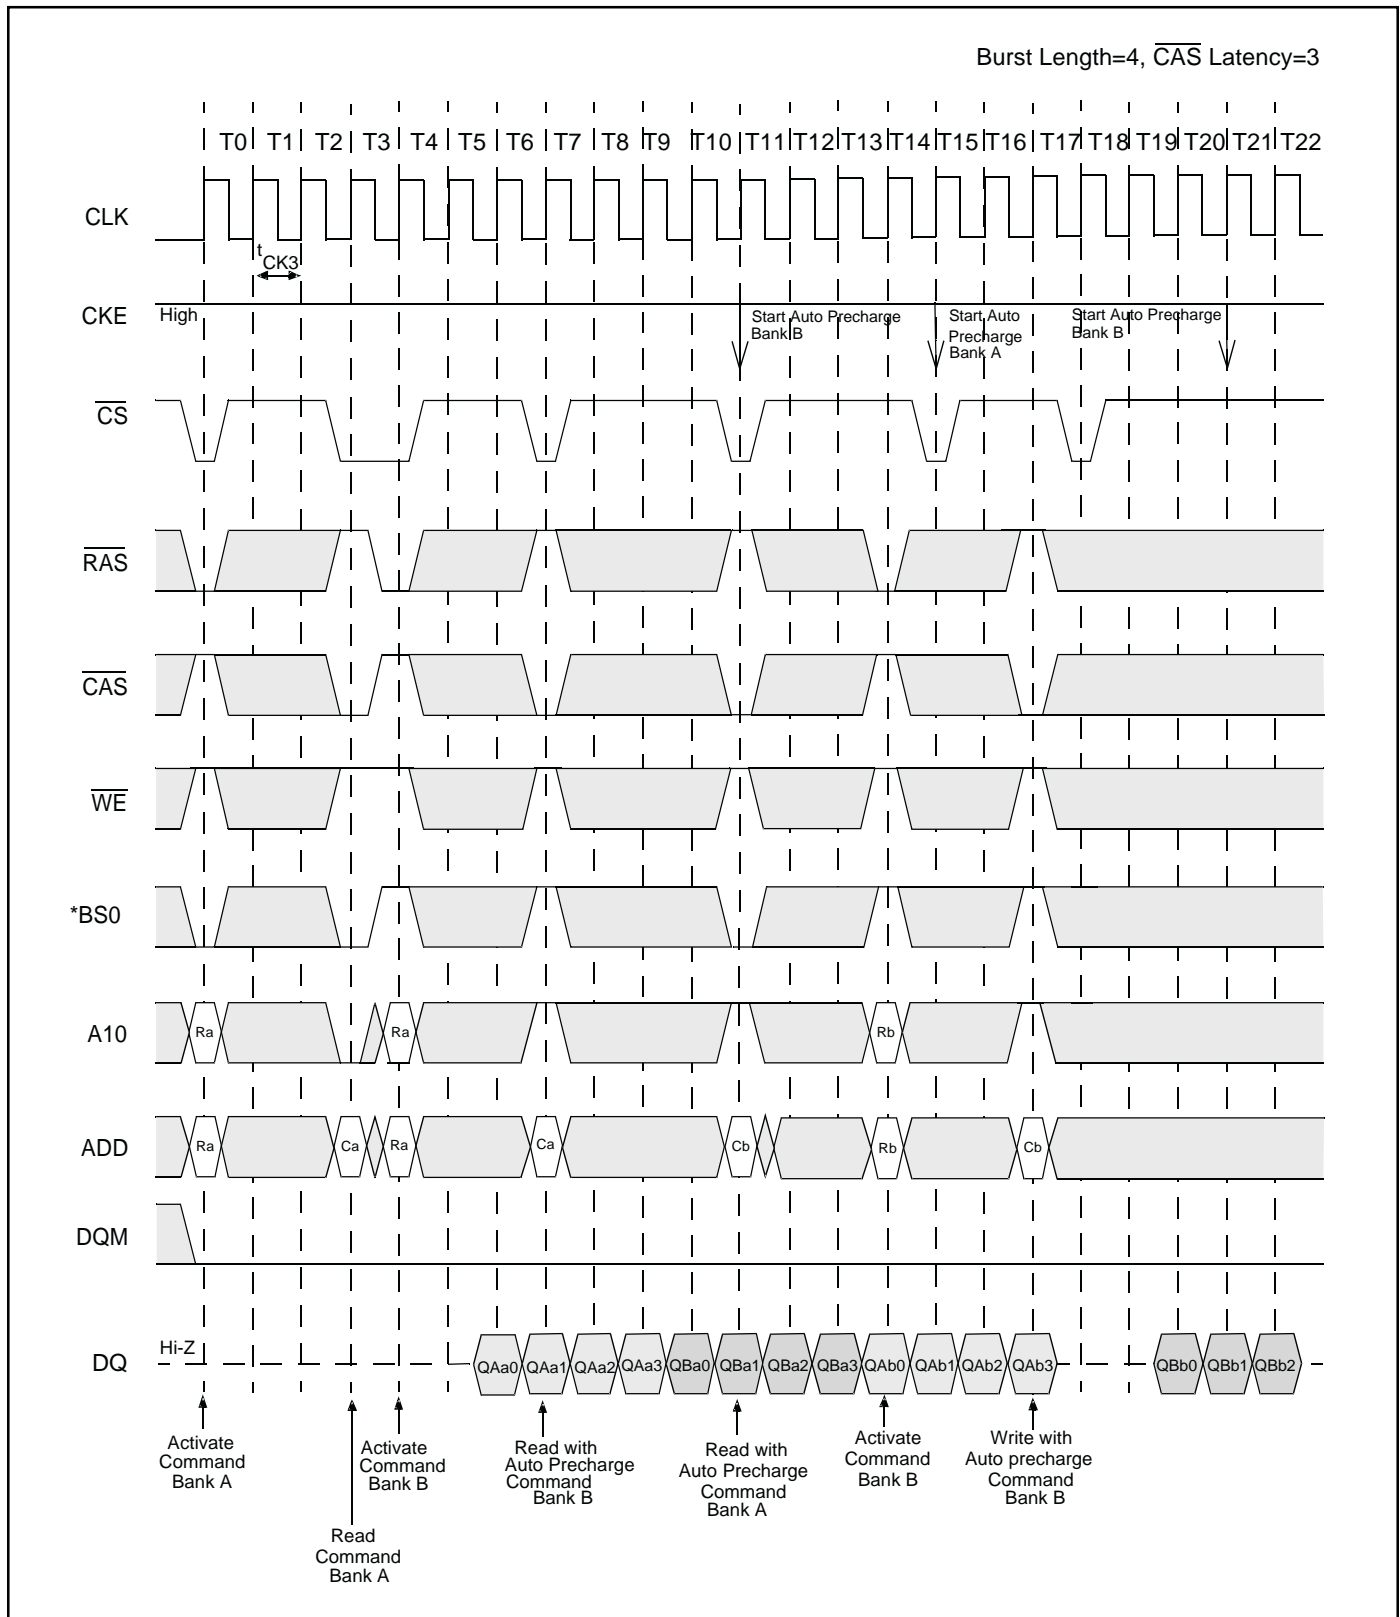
Burst Length=4, $\overline{CAS}$ Latency=3

T0 T1 T2 T3 T4 T5 T6 T7 T8 T9 T10 T11 T12 T13 T14 T15 T16 T17 T18 T19 T20 T21 T22

CLK

$t_{CK3}$

CKE

High

Start Auto Precharge Bank B

Start Auto Precharge Bank A

Start Auto Precharge Bank B

$\overline{CS}$

$\overline{RAS}$

$\overline{CAS}$

$\overline{WE}$

*BS0

A10

Ra Ra Rb

ADD

Ra Ca Ra Ca Cb Rb Cb

DQM

DQ

Hi-Z

QAa0 QAa1 QAa2 QAa3 QBa0 QBa1 QBa2 QBa3 QAb0 QAb1 QAb2 QAb3 QBb0 QBb1 QBb2

Activate Command Bank A

Read Command Bank A

Activate Command Bank B

Read with Auto Precharge Command Bank B

Read with Auto Precharge Command Bank A

Activate Command Bank B

Write with Auto precharge Command Bank B